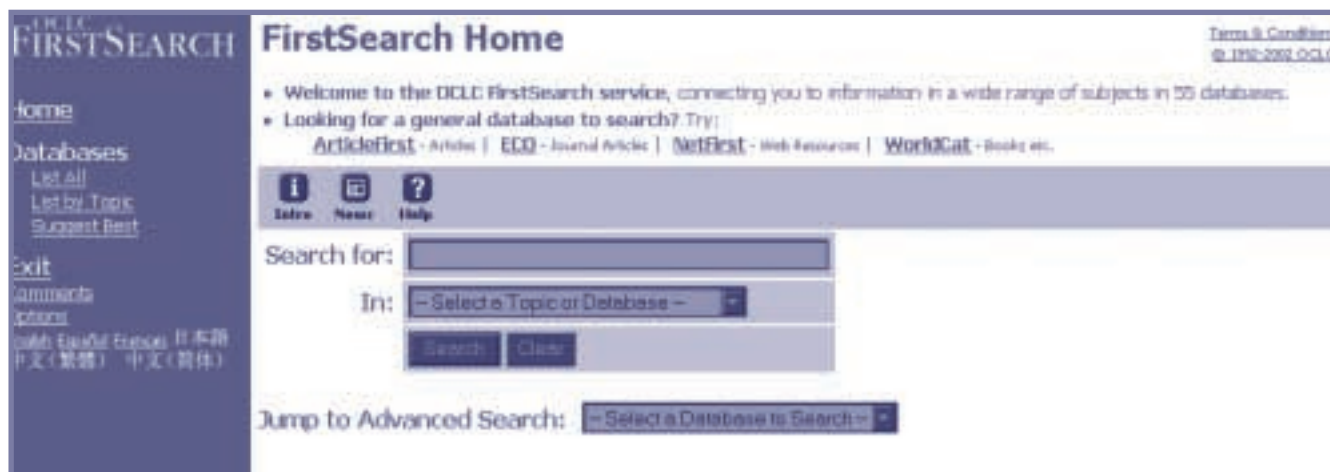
OCLC
FIRSTSEARCH

Home

Databases
List All
List by Topic
Suggest Best

Exit
Comments
Options
nglish Español Français 日本語
中文(繁體) 中文(简体)

FirstSearch Home

Terms & Conditions
© 1992-2002 OCLC

• Welcome to the OCLC FirstSearch service, connecting you to information in a wide range of subjects in 55 databases.
• Looking for a general database to search? Try:
ArticleFirst - Articles | ECO - Journal Articles | NetFirst - Web Resources | WorldCat - Books etc.

Intro News Help

Search for:

In: -- Select a Topic or Database --

Search Clear

Jump to Advanced Search: -- Select a Database to Search --